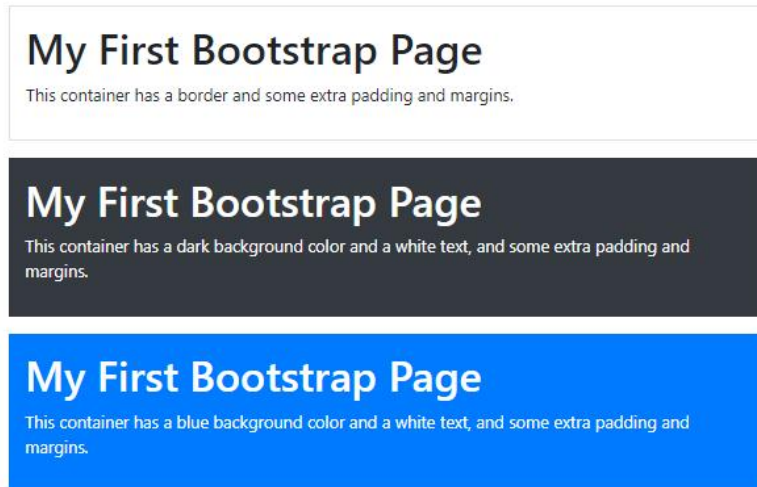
My First Bootstrap Page

This container has a border and some extra padding and margins.

My First Bootstrap Page

This container has a dark background color and a white text, and some extra padding and margins.

My First Bootstrap Page

This container has a blue background color and a white text, and some extra padding and margins.